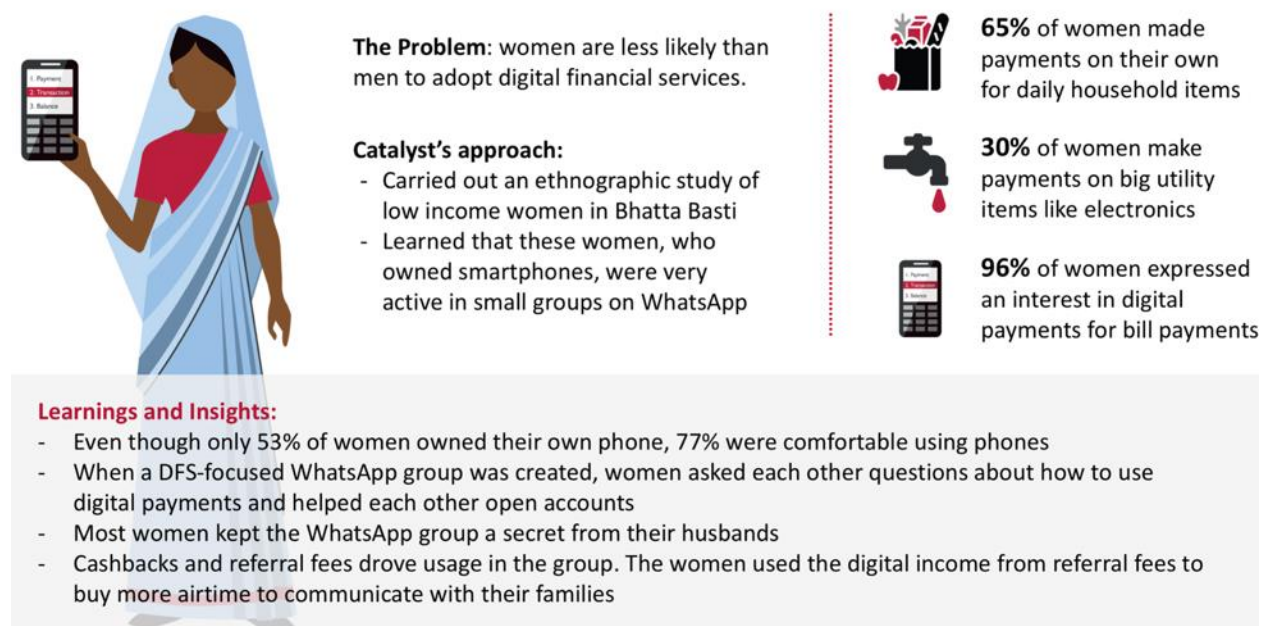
1. Payment
2. Transaction
3. Balance

**The Problem**: women are less likely than men to adopt digital financial services.

**Catalyst's approach:**
- Carried out an ethnographic study of low income women in Bhatta Basti
- Learned that these women, who owned smartphones, were very active in small groups on WhatsApp

**65%** of women made payments on their own for daily household items

**30%** of women make payments on big utility items like electronics

1. Payment
2. Transaction
3. Balance

**96%** of women expressed an interest in digital payments for bill payments

**Learnings and Insights:**
- Even though only 53% of women owned their own phone, 77% were comfortable using phones
- When a DFS-focused WhatsApp group was created, women asked each other questions about how to use digital payments and helped each other open accounts
- Most women kept the WhatsApp group a secret from their husbands
- Cashbacks and referral fees drove usage in the group. The women used the digital income from referral fees to buy more airtime to communicate with their families